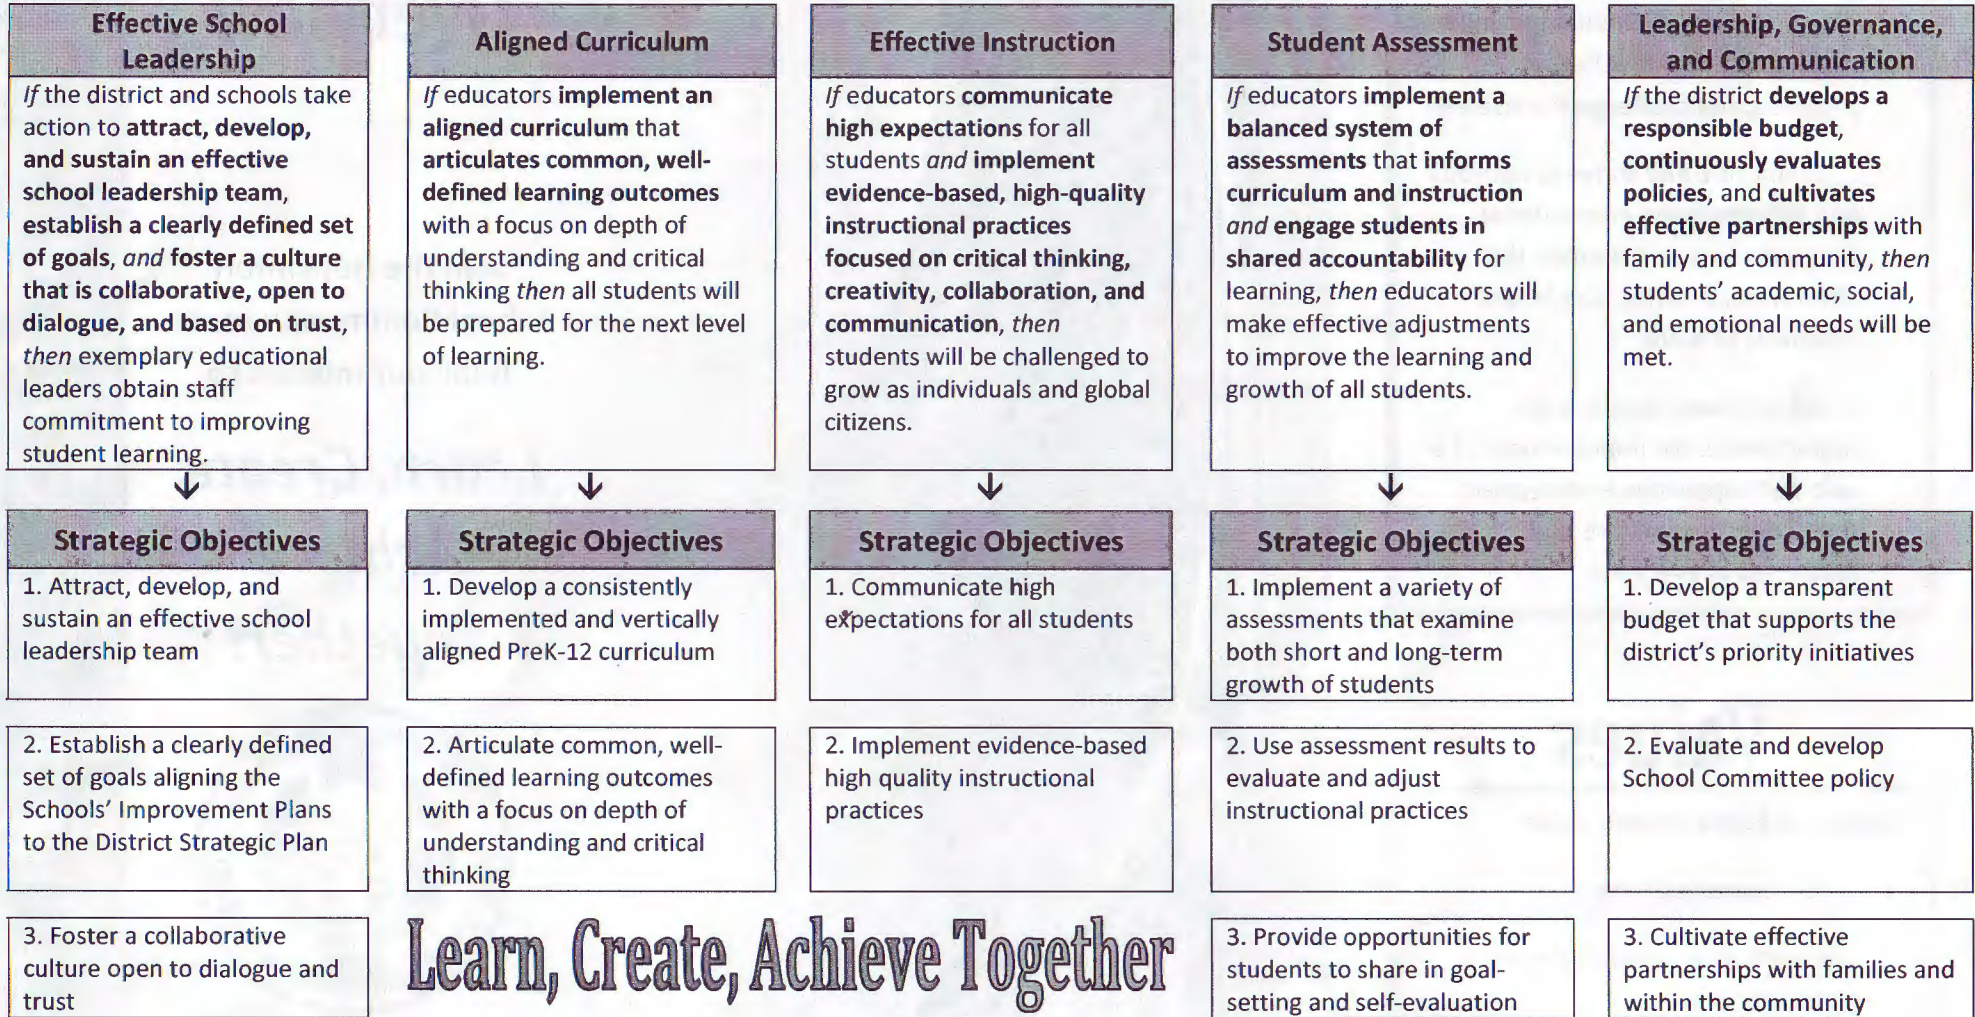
Effective School Leadership

*If* the district and schools take action to **attract, develop, and sustain an effective school leadership team, establish a clearly defined set of goals,** *and* **foster a culture that is collaborative, open to dialogue, and based on trust,** *then* exemplary educational leaders obtain staff commitment to improving student learning.

Strategic Objectives

1. Attract, develop, and sustain an effective school leadership team

2. Establish a clearly defined set of goals aligning the Schools' Improvement Plans to the District Strategic Plan

3. Foster a collaborative culture open to dialogue and trust

Aligned Curriculum

*If* educators **implement an aligned curriculum** that **articulates common, well-defined learning outcomes** with a focus on depth of understanding and critical thinking *then* all students will be prepared for the next level of learning.

Strategic Objectives

1. Develop a consistently implemented and vertically aligned PreK-12 curriculum

2. Articulate common, well-defined learning outcomes with a focus on depth of understanding and critical thinking

Effective Instruction

*If* educators **communicate high expectations** for all students *and* **implement evidence-based, high-quality instructional practices focused on critical thinking, creativity, collaboration, and communication**, *then* students will be challenged to grow as individuals and global citizens.

Strategic Objectives

1. Communicate high expectations for all students

2. Implement evidence-based high quality instructional practices

Student Assessment

*If* educators **implement a balanced system of assessments** that **informs curriculum and instruction** *and* **engage students in shared accountability** for learning, *then* educators will make effective adjustments to improve the learning and growth of all students.

Strategic Objectives

1. Implement a variety of assessments that examine both short and long-term growth of students

2. Use assessment results to evaluate and adjust instructional practices

3. Provide opportunities for students to share in goal-setting and self-evaluation

Leadership, Governance, and Communication

*If* the district **develops a responsible budget, continuously evaluates policies**, and **cultivates effective partnerships** with family and community, *then* students' academic, social, and emotional needs will be met.

Strategic Objectives

1. Develop a transparent budget that supports the district's priority initiatives

2. Evaluate and develop School Committee policy

3. Cultivate effective partnerships with families and within the community

Learn, Create, Achieve Together